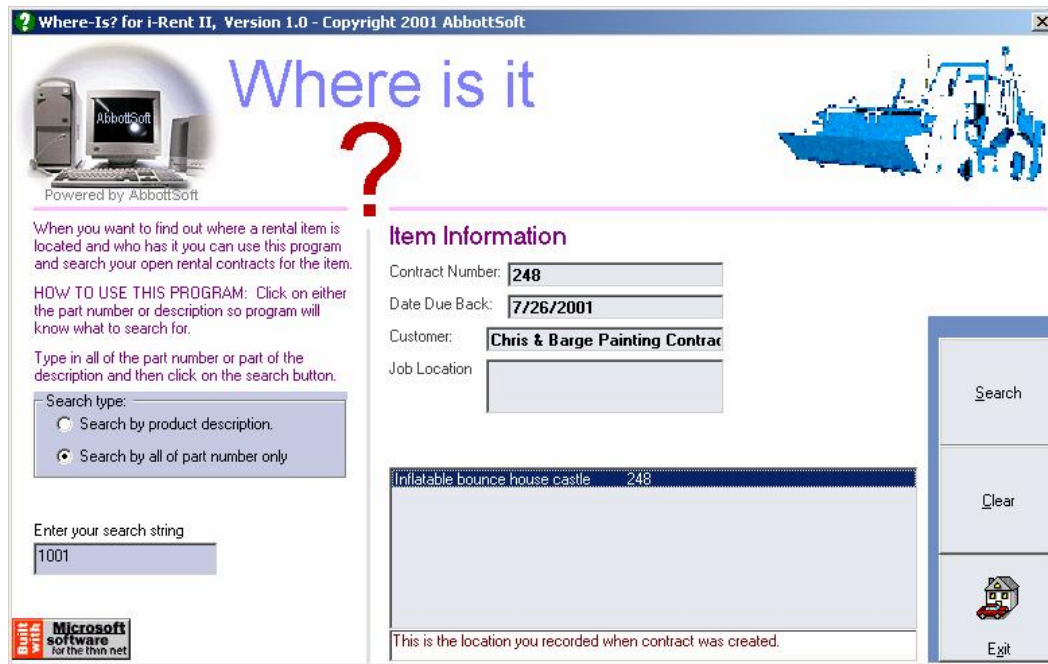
Where-Is? for i-Rent II, Version 1.0 - Copyright 2001 AbbottSoft

AbbottSoft

Powered by AbbottSoft

Where is it

?

When you want to find out where a rental item is located and who has it you can use this program and search your open rental contracts for the item.

HOW TO USE THIS PROGRAM: Click on either the part number or description so program will know what to search for.

Type in all of the part number or part of the description and then click on the search button.

Search type:
Search by product description.
Search by all of part number only

Enter your search string
1001

Built with Microsoft software for the thin net

Item Information

Contract Number: 248
Date Due Back: 7/26/2001
Customer: Chris & Barge Painting Contrac
Job Location

Inflatable bounce house castle 248

This is the location you recorded when contract was created.

Search

Clear

Exit